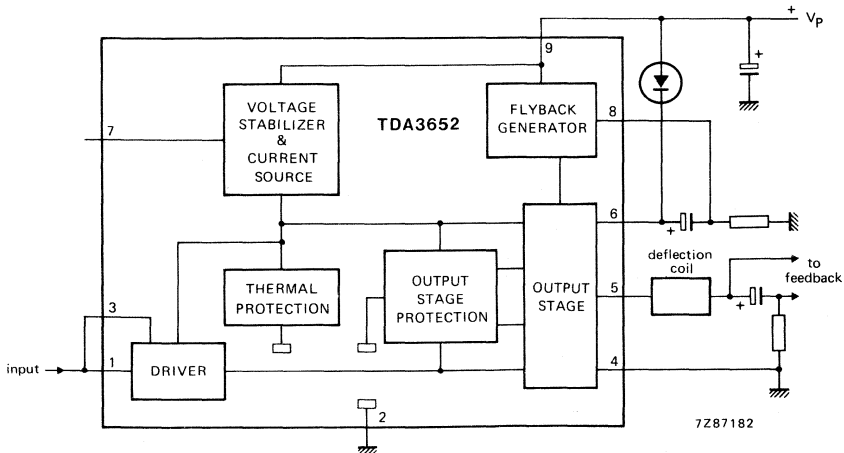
+ $V_P$

9

VOLTAGE STABILIZER & CURRENT SOURCE

TDA3652

FLYBACK GENERATOR

8

7

+

6

THERMAL PROTECTION

OUTPUT STAGE PROTECTION

OUTPUT STAGE

deflection coil

to feedback

5

+

3

input

1

DRIVER

4

2

7Z87182